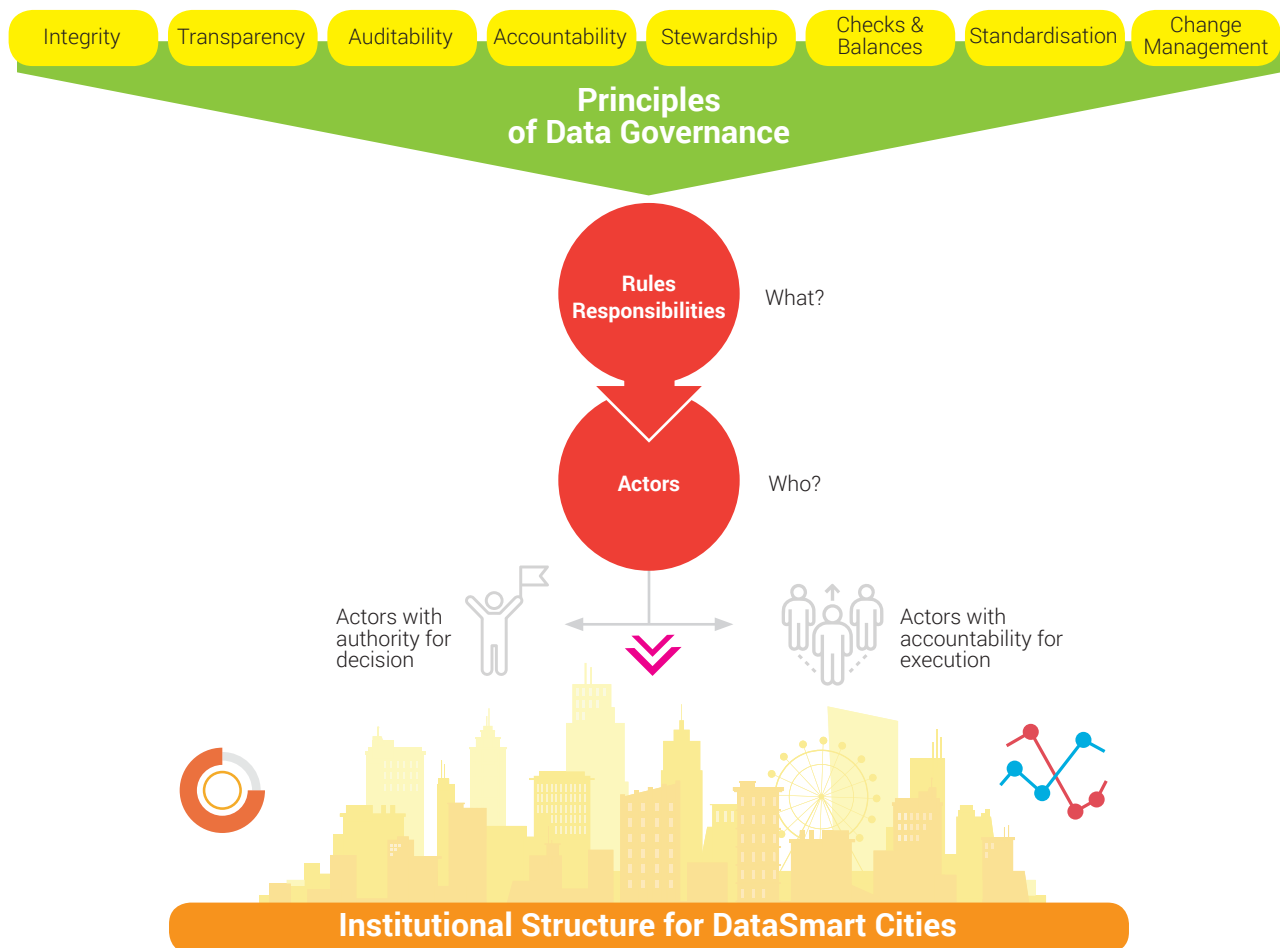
Integrity
Transparency
Auditability
Accountability
Stewardship
Checks & Balances
Standardisation
Change Management

Principles of Data Governance

Rules Responsibilities

What?

Actors

Who?

Actors with authority for decision

Actors with accountability for execution

Institutional Structure for DataSmart Cities